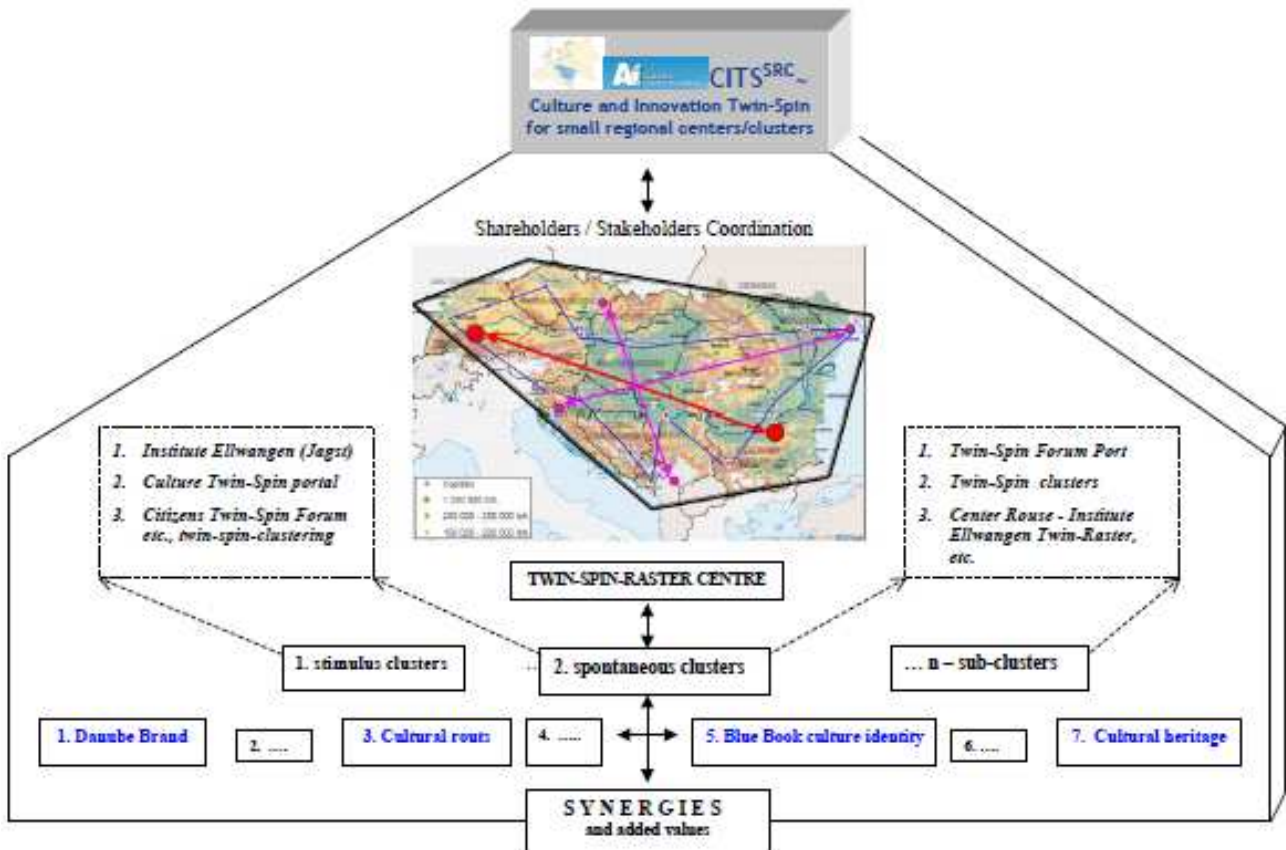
Ai CITS$^{SRC}$~

Culture and Innovation Twin-Spin for small regional centers/clusters

Shareholders / Stakeholders Coordination

Capitals
1 000 000 Inh.
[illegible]
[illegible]

1. Institute Ellwangen (Jagst)
2. Culture Twin-Spin portal
3. Citizens Twin-Spin Forum etc., twin-spin-clustering

1. Twin-Spin Forum Port
2. Twin-Spin clusters
3. Center Rouse - Institute Ellwangen Twin-Raster, etc.

TWIN-SPIN-RASTER CENTRE

1. stimulus clusters

2. spontaneous clusters

... n – sub-clusters

1. Danube Brand

2. ....

3. Cultural routs

4. ......

5. Blue Book culture identity

6. ....

7. Cultural heritage

SYNERGIES
and added values